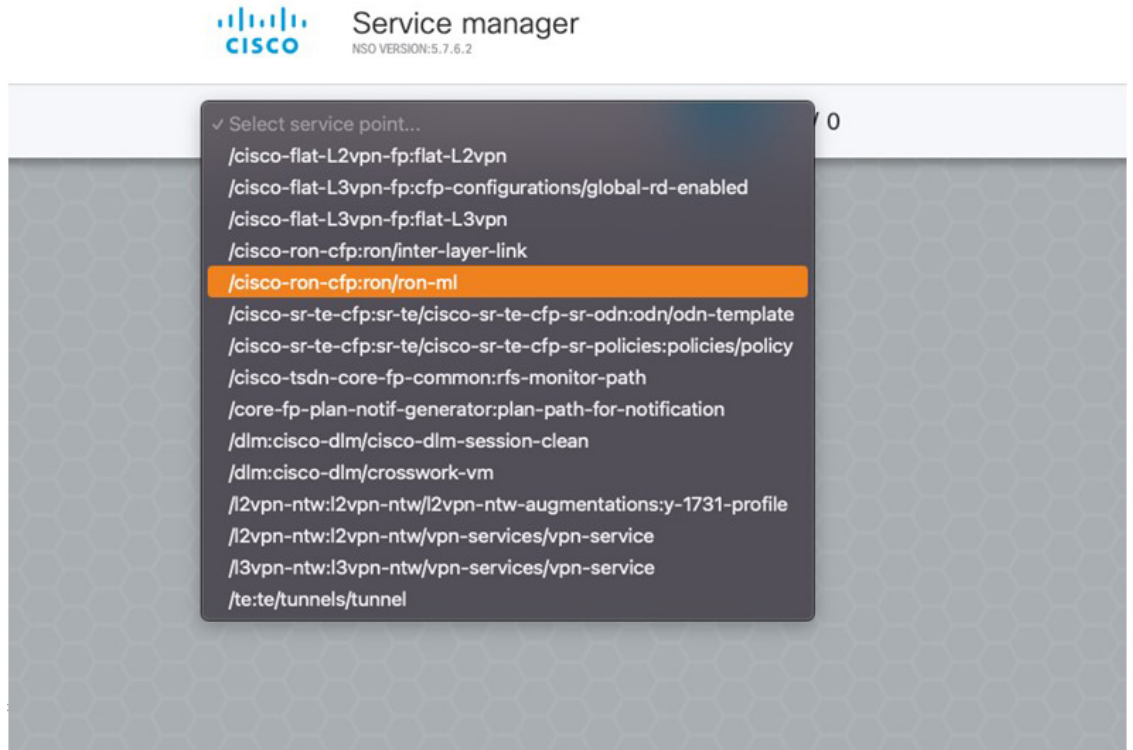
cisco

Service manager
NSO VERSION:5.7.6.2

✓ Select service point...
/cisco-flat-L2vpn-fp:flat-L2vpn
/cisco-flat-L3vpn-fp:cfp-configurations/global-rd-enabled
/cisco-flat-L3vpn-fp:flat-L3vpn
/cisco-ron-cfp:ron/inter-layer-link
/cisco-ron-cfp:ron/ron-ml
/cisco-sr-te-cfp:sr-te/cisco-sr-te-cfp-sr-odn:odn/odn-template
/cisco-sr-te-cfp:sr-te/cisco-sr-te-cfp-sr-policies:policies/policy
/cisco-tsdn-core-fp-common:rfs-monitor-path
/core-fp-plan-notif-generator:plan-path-for-notification
/dlm:cisco-dlm/cisco-dlm-session-clean
/dlm:cisco-dlm/crosswork-vm
/l2vpn-ntw:l2vpn-ntw/l2vpn-ntw-augmentations:y-1731-profile
/l2vpn-ntw:l2vpn-ntw/vpn-services/vpn-service
/l3vpn-ntw:l3vpn-ntw/vpn-services/vpn-service
/te:te/tunnels/tunnel

/ 0